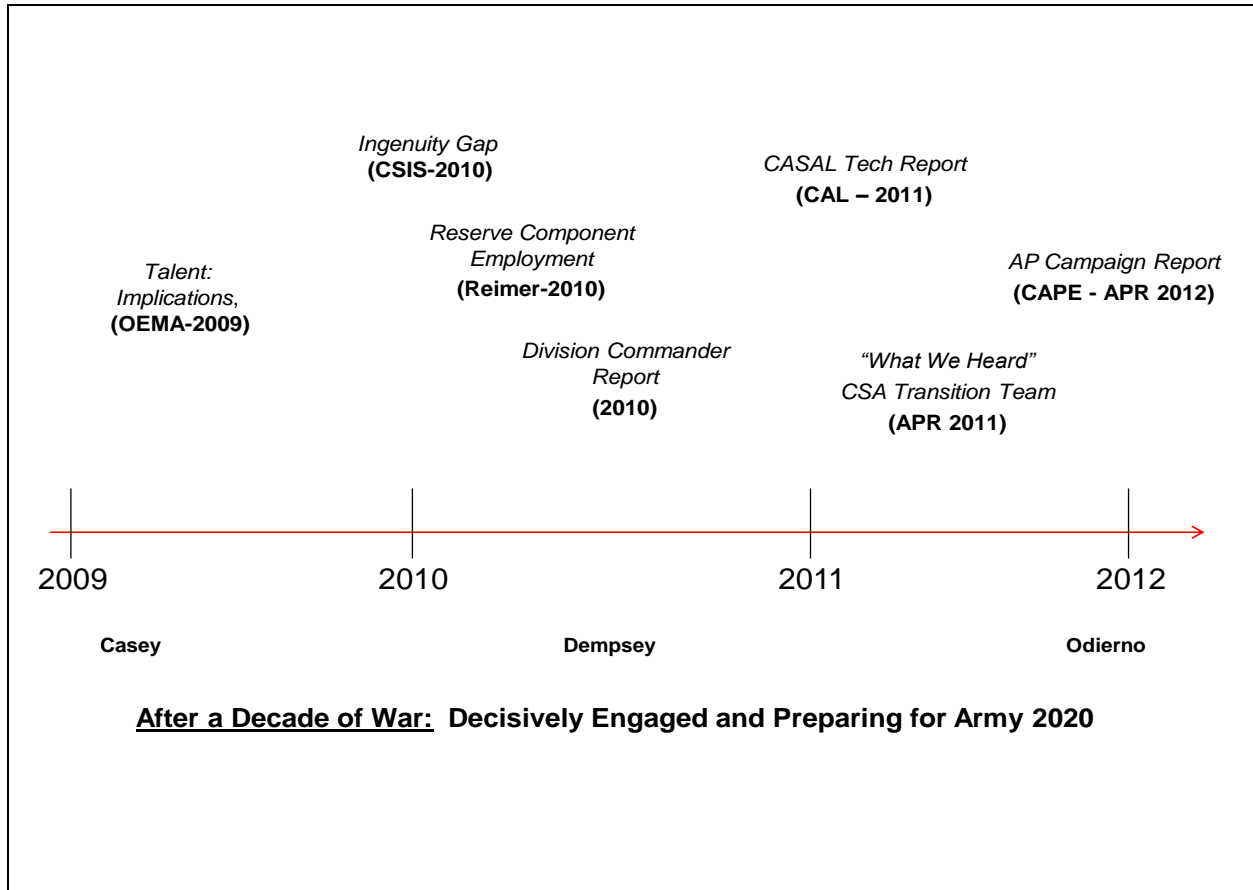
Ingenuity Gap
(CSIS-2010)

CASAL Tech Report
(CAL – 2011)

Reserve Component Employment
(Reimer-2010)

Talent: Implications,
(OEMA-2009)

AP Campaign Report
(CAPE - APR 2012)

Division Commander Report
(2010)

"What We Heard"
CSA Transition Team
(APR 2011)

2009

2010

2011

2012

Casey

Dempsey

Odierno

After a Decade of War: Decisively Engaged and Preparing for Army 2020